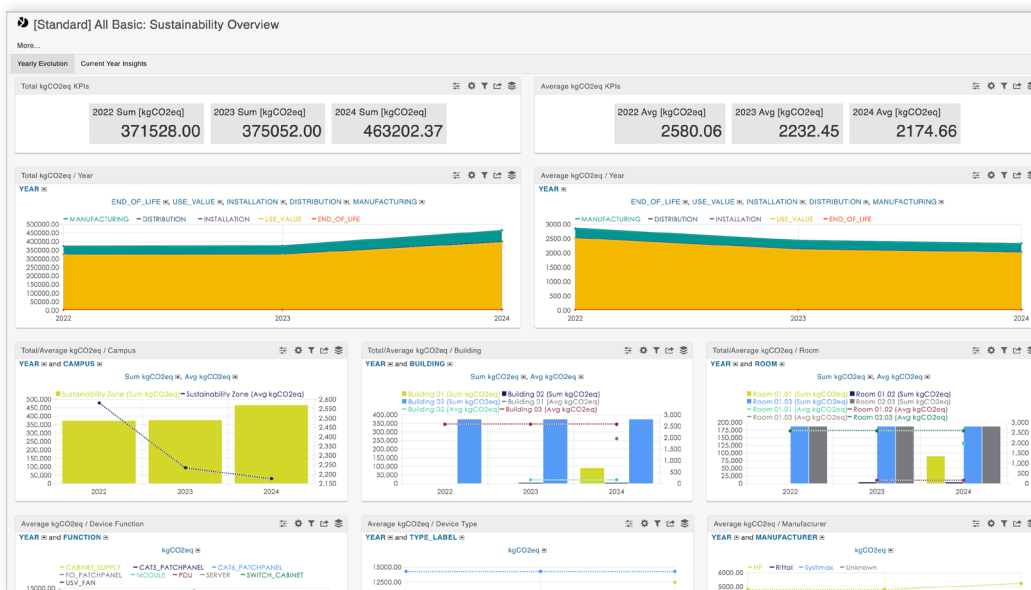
[Standard] All Basic: Sustainability Overview

More...

Yearly Evolution | Current Year Insights

Total kgCO2eq KPIs

2022 Sum [kgCO2eq] 371528.00

2023 Sum [kgCO2eq] 375052.00

2024 Sum [kgCO2eq] 463202.37

Average kgCO2eq KPIs

2022 Avg [kgCO2eq] 2580.06

2023 Avg [kgCO2eq] 2232.45

2024 Avg [kgCO2eq] 2174.66

Total kgCO2eq / Year

YEAR

END_OF_LIFE, USE_VALUE, INSTALLATION, DISTRIBUTION, MANUFACTURING

MANUFACTURING DISTRIBUTION INSTALLATION USE_VALUE END_OF_LIFE

500000.00 450000.00 400000.00 350000.00 300000.00 250000.00 200000.00 150000.00 100000.00 50000.00 0.00

2022 2023 2024

Average kgCO2eq / Year

YEAR

END_OF_LIFE, USE_VALUE, INSTALLATION, DISTRIBUTION, MANUFACTURING

MANUFACTURING DISTRIBUTION INSTALLATION USE_VALUE END_OF_LIFE

3000.00 2500.00 2000.00 1500.00 1000.00 500.00 0.00

2022 2023 2024

Total/Average kgCO2eq / Campus

YEAR and CAMPUS

Sum kgCO2eq, Avg kgCO2eq

Sustainability Zone (Sum kgCO2eq) Sustainability Zone (Avg kgCO2eq)

500,000 450,000 400,000 350,000 300,000 250,000 200,000 150,000 100,000 50,000 0

2,600 2,550 2,500 2,450 2,400 2,350 2,300 2,250 2,200 2,150

2022 2023 2024

Total/Average kgCO2eq / Building

YEAR and BUILDING

Sum kgCO2eq, Avg kgCO2eq

Building 01 (Sum kgCO2eq) Building 02 (Sum kgCO2eq) Building 03 (Sum kgCO2eq) Building 01 (Avg kgCO2eq) Building 02 (Avg kgCO2eq) Building 03 (Avg kgCO2eq)

400,000 350,000 300,000 250,000 200,000 150,000 100,000 50,000 0

3,000 2,500 2,000 1,500 1,000 500 0

2022 2023 2024

Total/Average kgCO2eq / Room

YEAR and ROOM

Sum kgCO2eq, Avg kgCO2eq

Room 01.01 (Sum kgCO2eq) Room 01.02 (Sum kgCO2eq) Room 01.03 (Sum kgCO2eq) Room 02.03 (Sum kgCO2eq) Room 01.01 (Avg kgCO2eq) Room 01.02 (Avg kgCO2eq) Room 01.03 (Avg kgCO2eq) Room 02.03 (Avg kgCO2eq)

200,000 175,000 150,000 125,000 100,000 75,000 50,000 25,000 0

3,000 2,500 2,000 1,500 1,000 500

2022 2023 2024

Average kgCO2eq / Device Function

YEAR and FUNCTION

kgCO2eq

CABINET_SUPPLY CAT5_PATCHPANEL CAT6_PATCHPANEL FO_PATCHPANEL MODULE PDU SERVER SWITCH_CABINET USV_FAN

15000.00

Average kgCO2eq / Device Type

YEAR and TYPE_LABEL

kgCO2eq

15000.00 12500.00

Average kgCO2eq / Manufacturer

YEAR and MANUFACTURER

kgCO2eq

HP Rittal Systimax Unknown

6000.00 5000.00